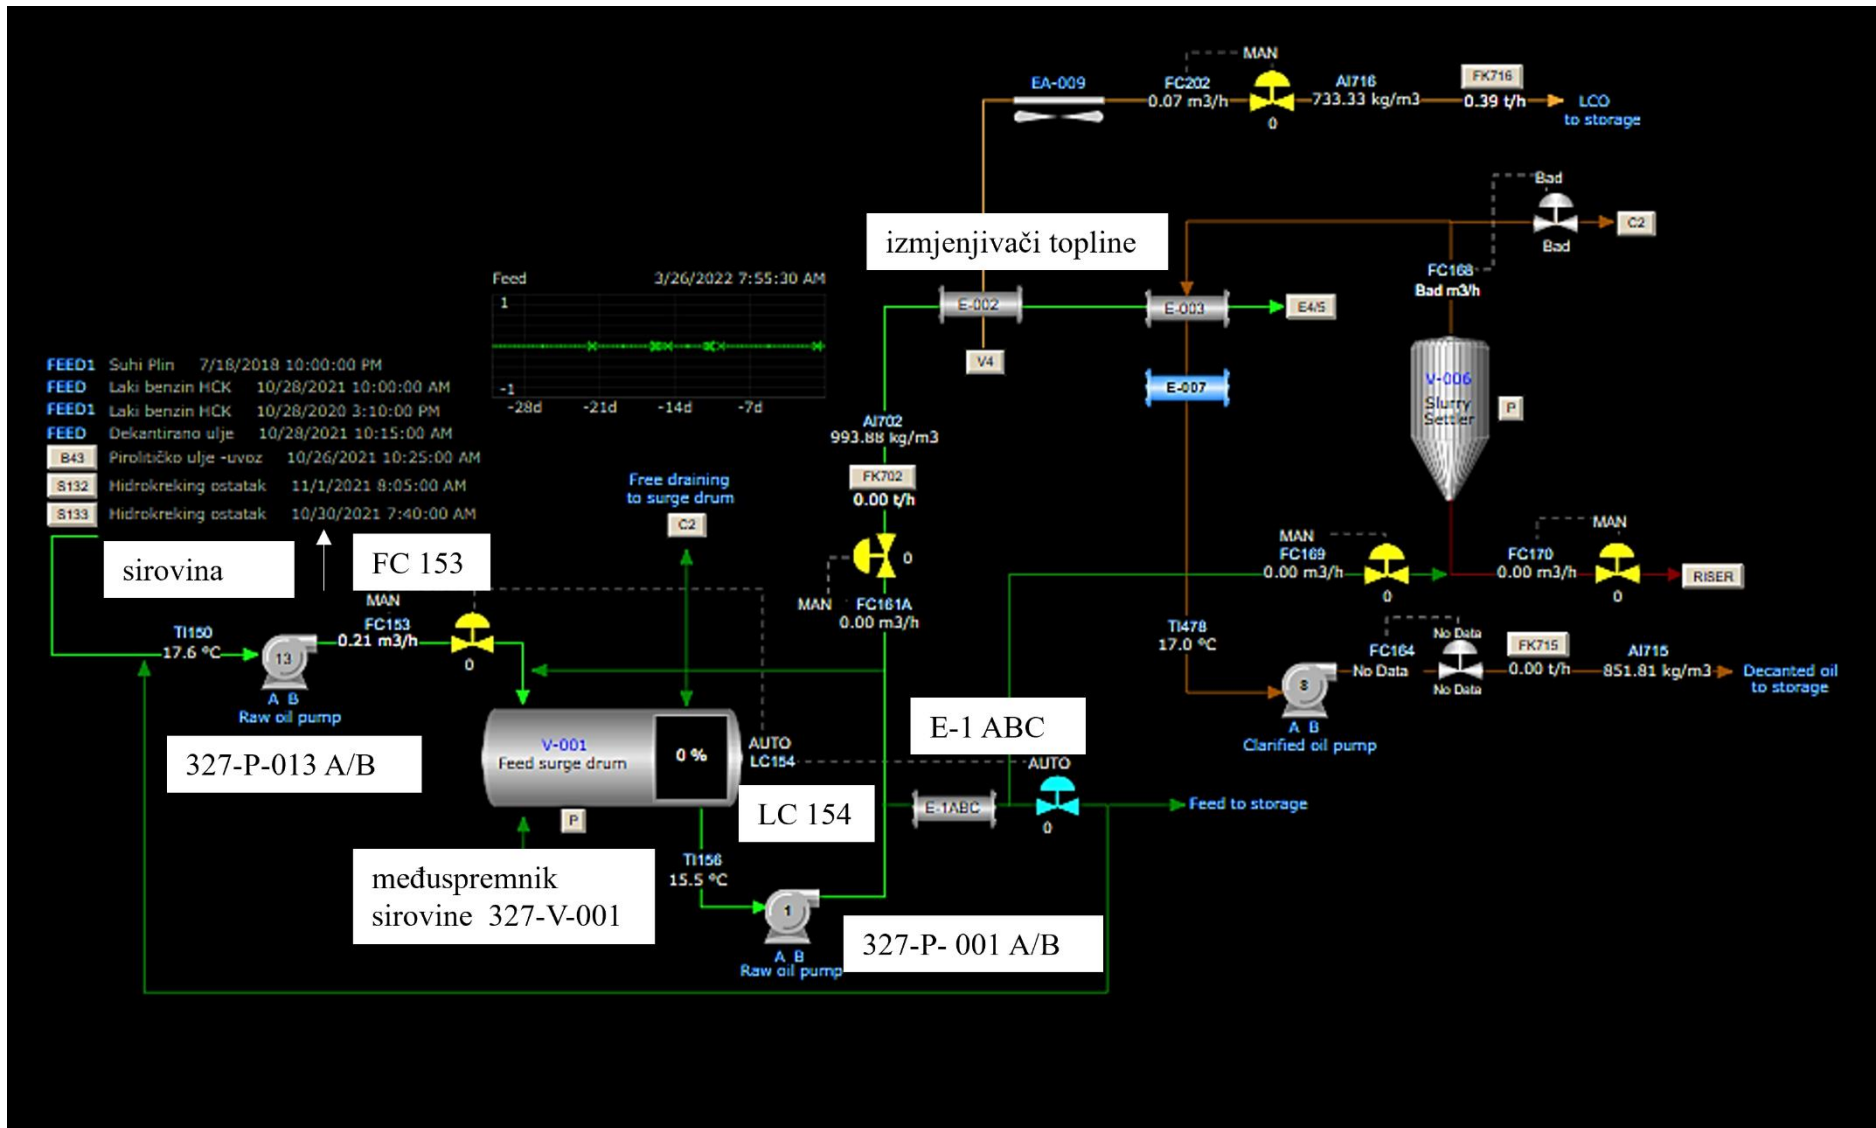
MAN
EA-009
FC202
0.07 m3/h
0
AI716
733.33 kg/m3
FK716
0.39 t/h
LCO
to storage

Bad
C2
Bad
izmjenjivači topline
FC168
Bad m3/h

Feed
3/26/2022 7:55:30 AM
1
-1
-28d
-21d
-14d
-7d

E-002
E-003
E4/5
V4
E-007
V-006
Slurry
Settler
P

FEED1 Suhi Plin 7/18/2018 10:00:00 PM
FEED Laki benzin HCK 10/28/2021 10:00:00 AM
FEED1 Laki benzin HCK 10/28/2020 3:10:00 PM
FEED Dekantirano ulje 10/28/2021 10:15:00 AM
B43 Pirolitičko ulje -uvoz 10/26/2021 10:25:00 AM
S132 Hidrokreking ostatak 11/1/2021 8:05:00 AM
S133 Hidrokreking ostatak 10/30/2021 7:40:00 AM

AI702
993.88 kg/m3
FK702
0.00 t/h
Free draining
to surge drum
C2

sirovina
FC 153
MAN
FC153
0.21 m3/h
0
TI150
17.6 °C
13
A B
Raw oil pump
327-P-013 A/B

0
MAN
FC161A
0.00 m3/h

MAN
FC169
0.00 m3/h
0
MAN
FC170
0.00 m3/h
0
RISER

TI478
17.0 °C
No Data
FC164
No Data
No Data
FK715
0.00 t/h
AI715
851.81 kg/m3
Decanted oil
to storage
8
A B
Clarified oil pump

V-001
Feed surge drum
0 %
AUTO
LC154
P
E-1 ABC
AUTO
LC 154
E-1ABC
0
Feed to storage

međuspremnik
sirovine 327-V-001
TI156
15.5 °C
1
A B
Raw oil pump
327-P- 001 A/B